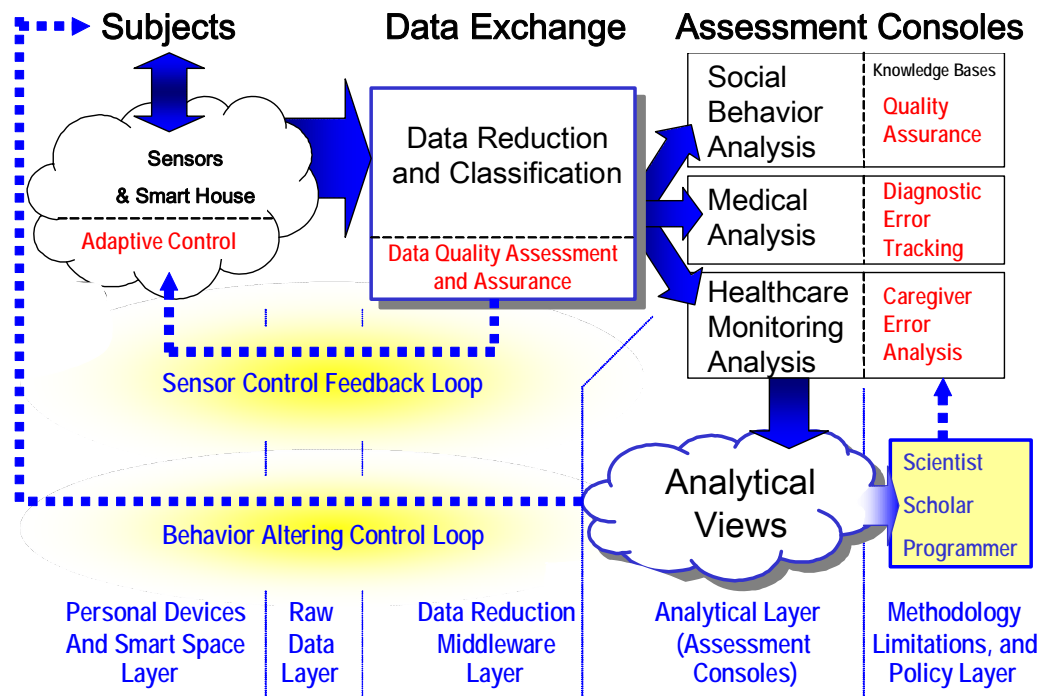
Subjects

Data Exchange

Assessment Consoles

Sensors

& Smart House

Adaptive Control

Data Reduction and Classification

Data Quality Assessment and Assurance

Social Behavior Analysis

Knowledge Bases

Quality Assurance

Medical Analysis

Diagnostic Error Tracking

Healthcare Monitoring Analysis

Caregiver Error Analysis

Sensor Control Feedback Loop

Analytical Views

Scientist

Scholar

Programmer

Behavior Altering Control Loop

Personal Devices And Smart Space Layer

Raw Data Layer

Data Reduction Middleware Layer

Analytical Layer (Assessment Consoles)

Methodology Limitations, and Policy Layer